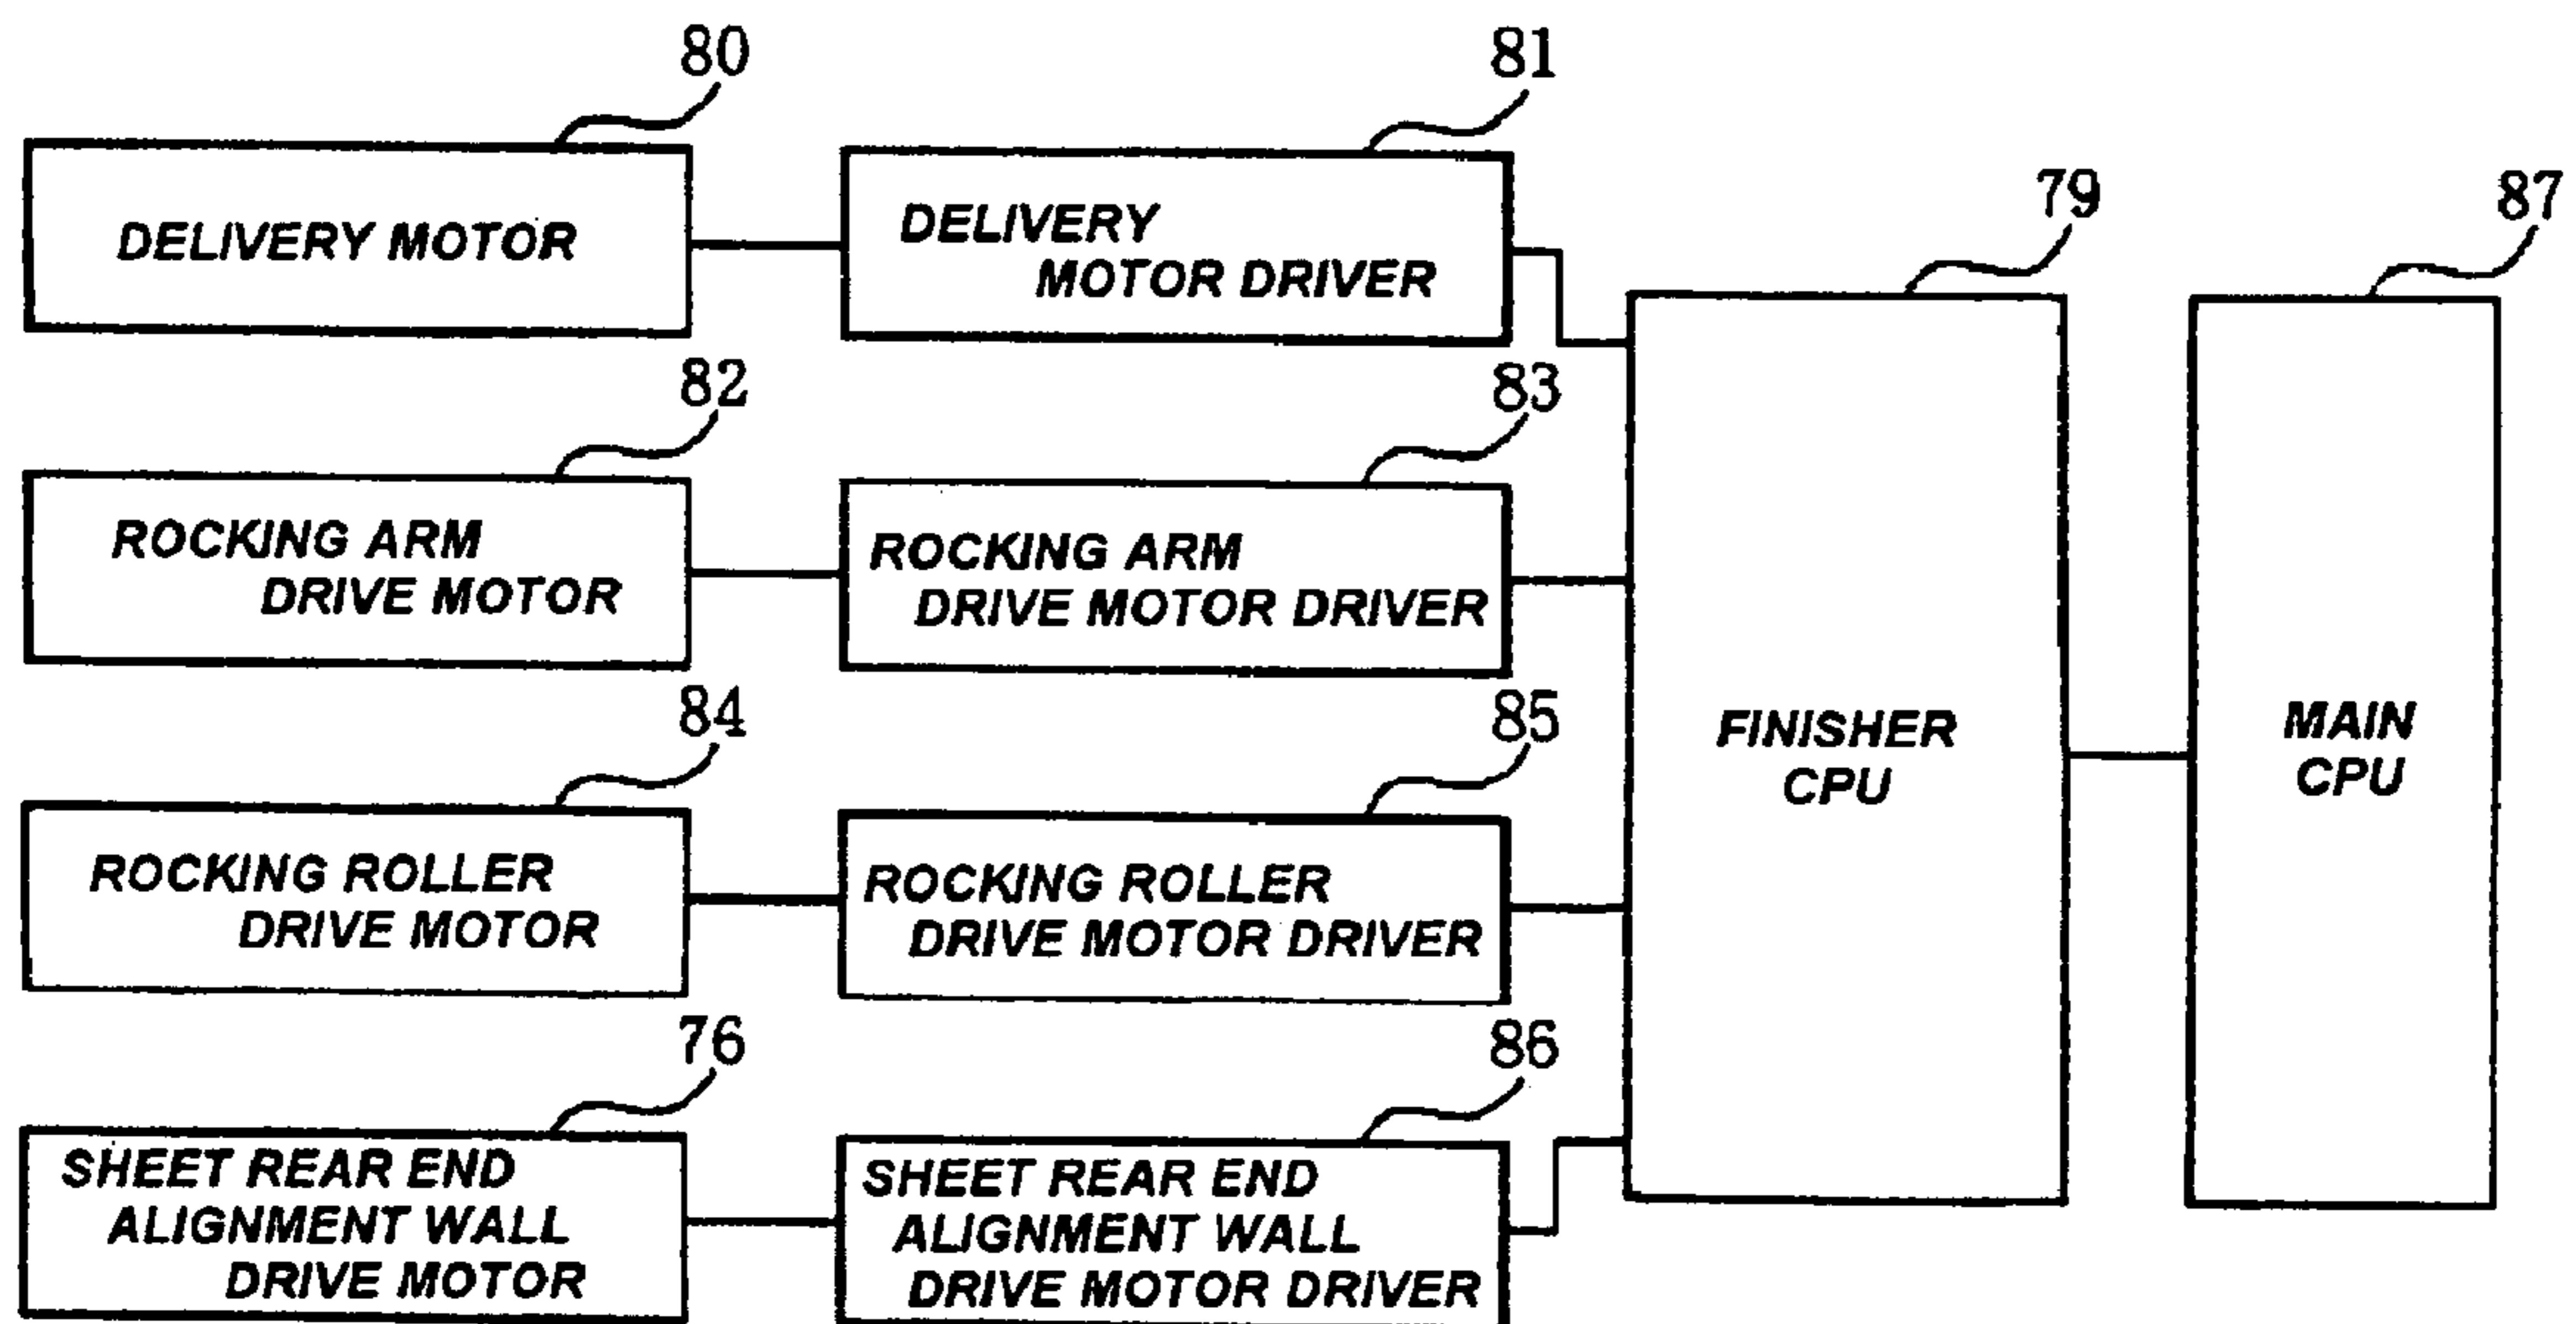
80

DELIVERY MOTOR

81

DELIVERY MOTOR DRIVER

79

87

82

ROCKING ARM DRIVE MOTOR

83

ROCKING ARM DRIVE MOTOR DRIVER

84

ROCKING ROLLER DRIVE MOTOR

85

ROCKING ROLLER DRIVE MOTOR DRIVER

FINISHER CPU

MAIN CPU

76

SHEET REAR END ALIGNMENT WALL DRIVE MOTOR

86

SHEET REAR END ALIGNMENT WALL DRIVE MOTOR DRIVER